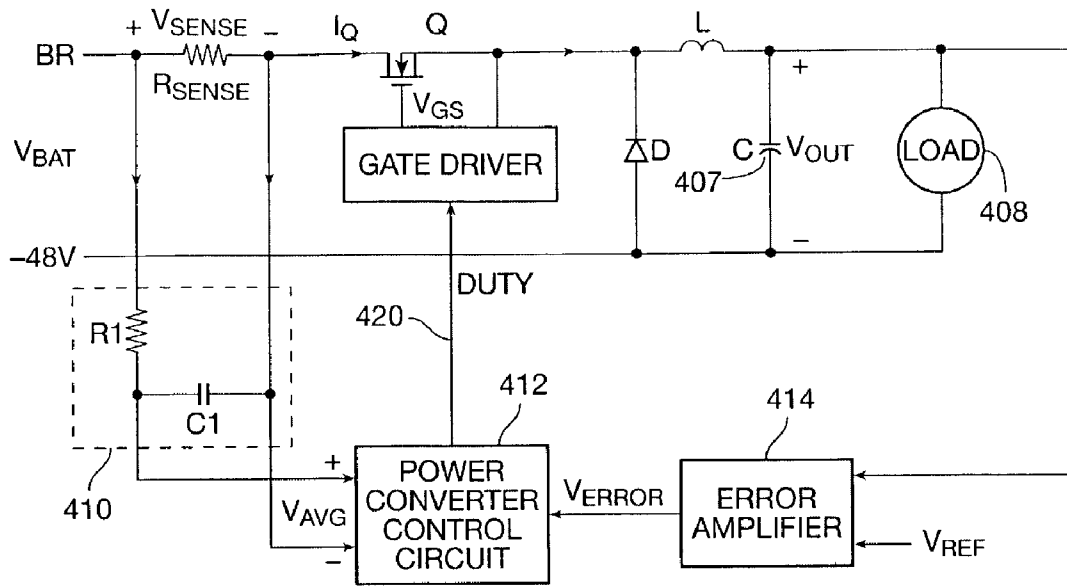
+ $V_{SENSE}$ –

$I_Q$

Q

L

BR

$R_{SENSE}$

$V_{GS}$

+

$V_{BAT}$

GATE DRIVER

D

C

$V_{OUT}$

LOAD

407

408

–48V

–

DUTY

420

R1

412

414

C1

+

POWER CONVERTER CONTROL CIRCUIT

$V_{ERROR}$

ERROR AMPLIFIER

410

$V_{AVG}$

–

$V_{REF}$